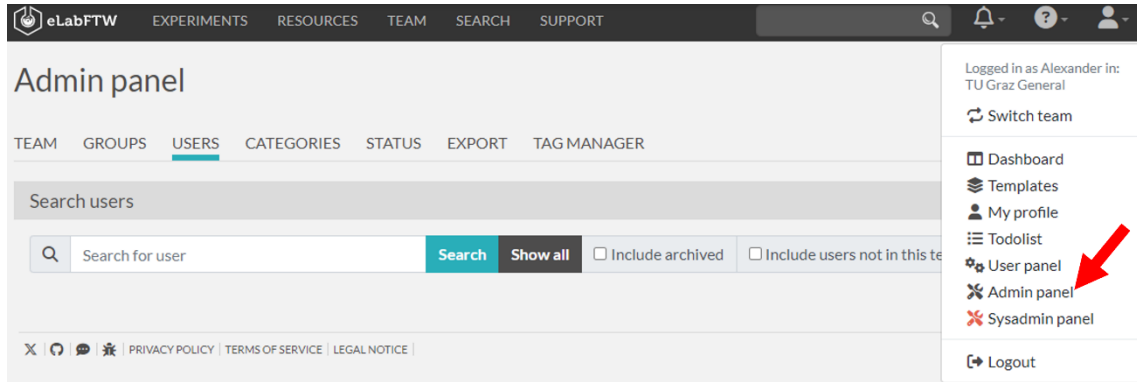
eLabFTW EXPERIMENTS RESOURCES TEAM SEARCH SUPPORT

Admin panel

TEAM GROUPS USERS CATEGORIES STATUS EXPORT TAG MANAGER

Search users

Search for user
Search
Show all
Include archived
Include users not in this te

PRIVACY POLICY | TERMS OF SERVICE | LEGAL NOTICE

Logged in as Alexander in: TU Graz General
Switch team
Dashboard
Templates
My profile
Todolist
User panel
Admin panel
Sysadmin panel
Logout